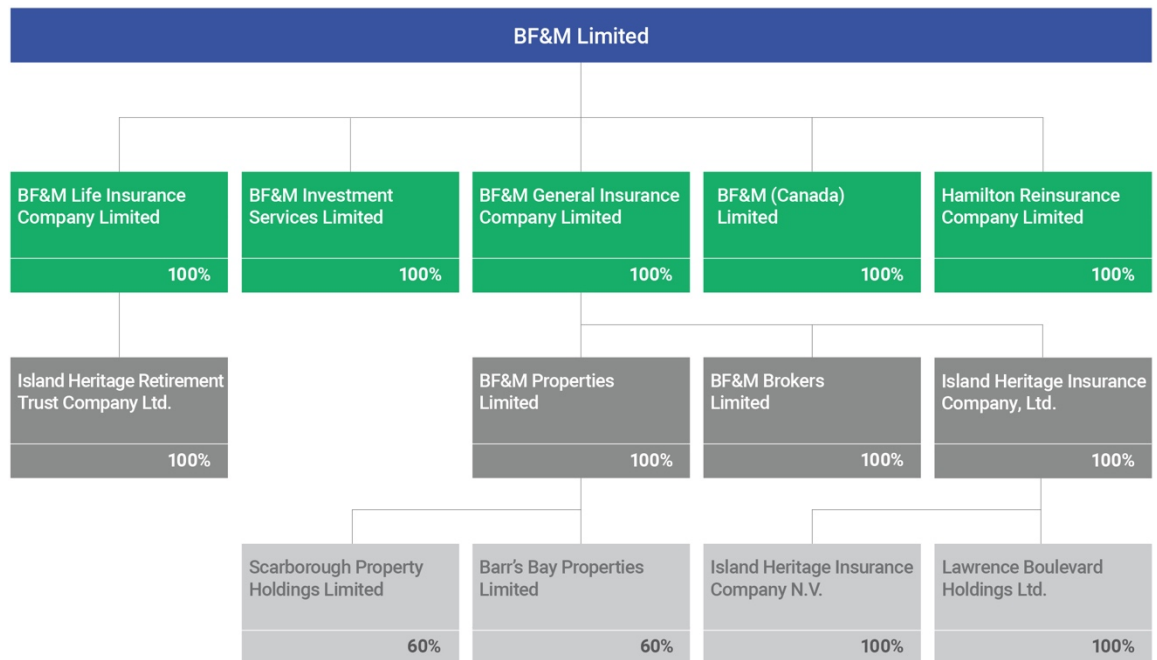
BF&M Limited

BF&M Life Insurance Company Limited
100%

BF&M Investment Services Limited
100%

BF&M General Insurance Company Limited
100%

BF&M (Canada) Limited
100%

Hamilton Reinsurance Company Limited
100%

Island Heritage Retirement Trust Company Ltd.
100%

BF&M Properties Limited
100%

BF&M Brokers Limited
100%

Island Heritage Insurance Company, Ltd.
100%

Scarborough Property Holdings Limited
60%

Barr's Bay Properties Limited
60%

Island Heritage Insurance Company N.V.
100%

Lawrence Boulevard Holdings Ltd.
100%